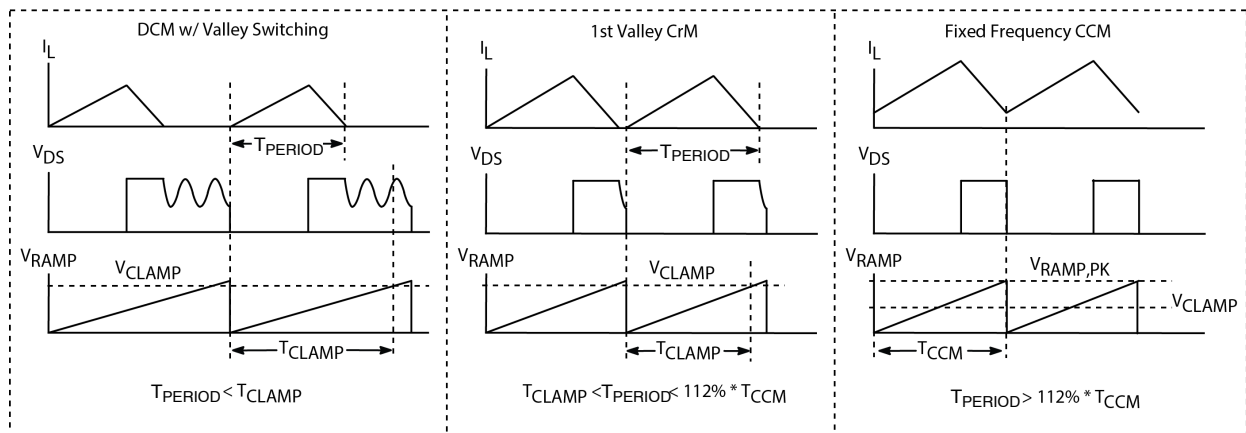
DCM w/ Valley Switching

$I_L$

$T_{PERIOD}$

$V_{DS}$

$V_{RAMP}$

$V_{CLAMP}$

$T_{CLAMP}$

$T_{PERIOD} < T_{CLAMP}$

1st Valley CrM

$I_L$

$T_{PERIOD}$

$V_{DS}$

$V_{RAMP}$

$V_{CLAMP}$

$T_{CLAMP}$

$T_{CLAMP} < T_{PERIOD} < 112\% * T_{CCM}$

Fixed Frequency CCM

$I_L$

$V_{DS}$

$V_{RAMP}$

$V_{RAMP,PK}$

$V_{CLAMP}$

$T_{CCM}$

$T_{PERIOD} > 112\% * T_{CCM}$